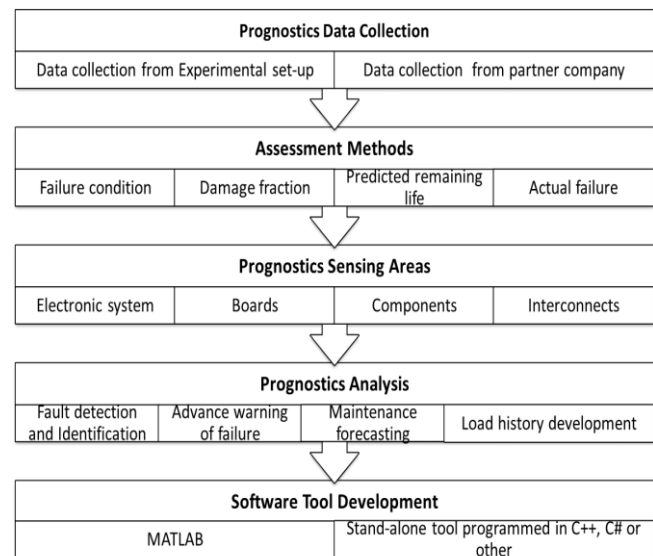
Prognostics Data Collection

Data collection from Experimental set-up | Data collection from partner company

Assessment Methods

Failure condition | Damage fraction | Predicted remaining life | Actual failure

Prognostics Sensing Areas

Electronic system | Boards | Components | Interconnects

Prognostics Analysis

Fault detection and Identification | Advance warning of failure | Maintenance forecasting | Load history development

Software Tool Development

MATLAB | Stand-alone tool programmed in C++, C# or other